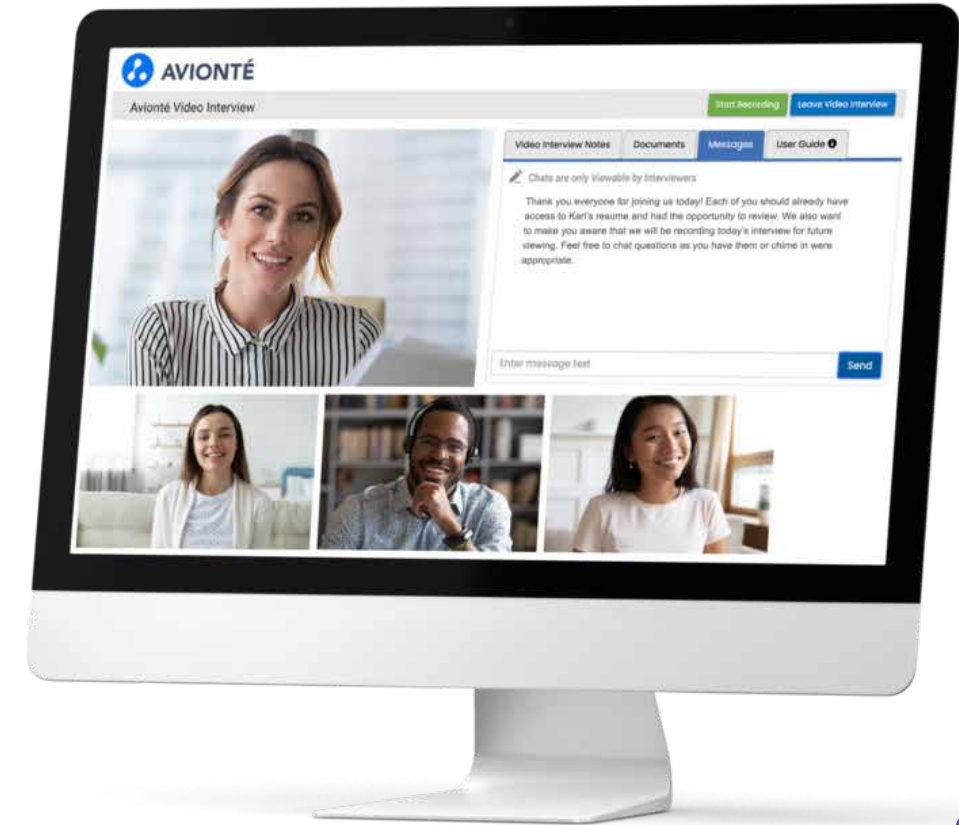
AVIONTÉ

Avionté Video Interview

Start Recording

Leave Video Interview

Video Interview Notes

Documents

Messages

User Guide

Chats are only Viewable by Interviewers

Thank you everyone for joining us today! Each of you should already have access to Kari's resume and had the opportunity to review. We also want to make you aware that we will be recording today's interview for future viewing. Feel free to chat questions as you have them or chime in were appropriate.

Enter message text

Send